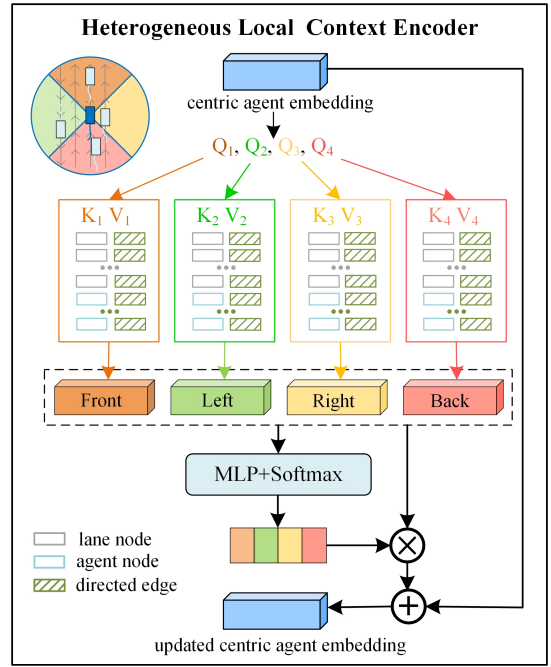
Heterogeneous Local Context Encoder

centric agent embedding

$Q_1$, $Q_2$, $Q_3$, $Q_4$

$K_1$ $V_1$

$K_2$ $V_2$

$K_3$ $V_3$

$K_4$ $V_4$

Front

Left

Right

Back

MLP+Softmax

lane node

agent node

directed edge

updated centric agent embedding